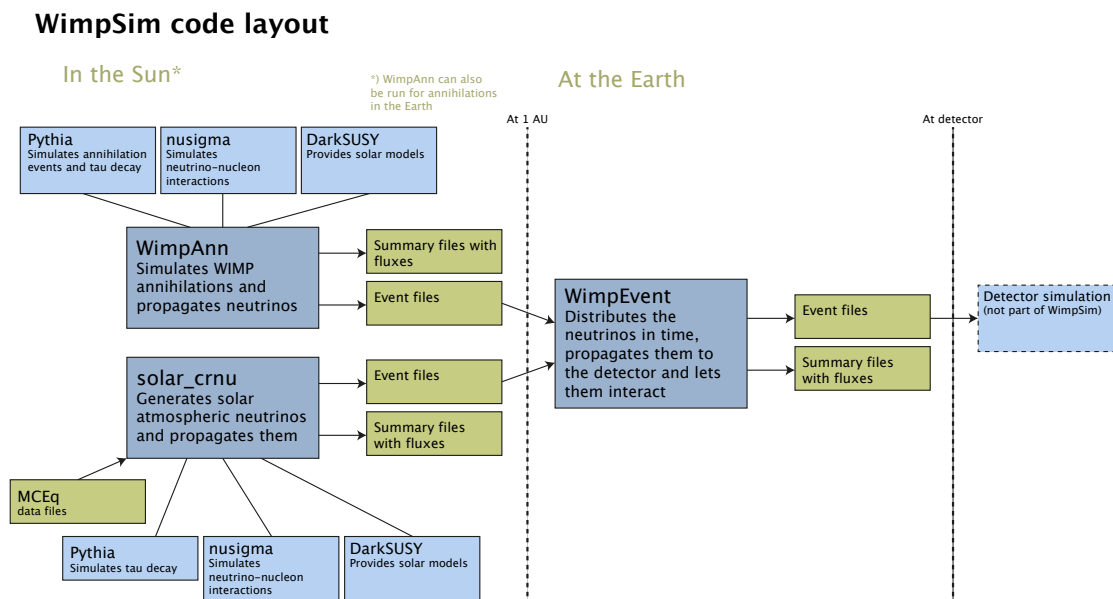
WimpSim code layout

In the Sun*

*) WimpAnn can also be run for annihilations in the Earth

At the Earth

At 1 AU

At detector

Pythia
Simulates annihilation events and tau decay

nusigma
Simulates neutrino-nucleon interactions

DarkSUSY
Provides solar models

WimpAnn
Simulates WIMP annihilations and propagates neutrinos

Summary files with fluxes

Event files

WimpEvent
Distributes the neutrinos in time, propagates them to the detector and lets them interact

Event files

Summary files with fluxes

Detector simulation
(not part of WimpSim)

solar_crnu
Generates solar atmospheric neutrinos and propagates them

Event files

Summary files with fluxes

MCEq
data files

Pythia
Simulates tau decay

nusigma
Simulates neutrino-nucleon interactions

DarkSUSY
Provides solar models